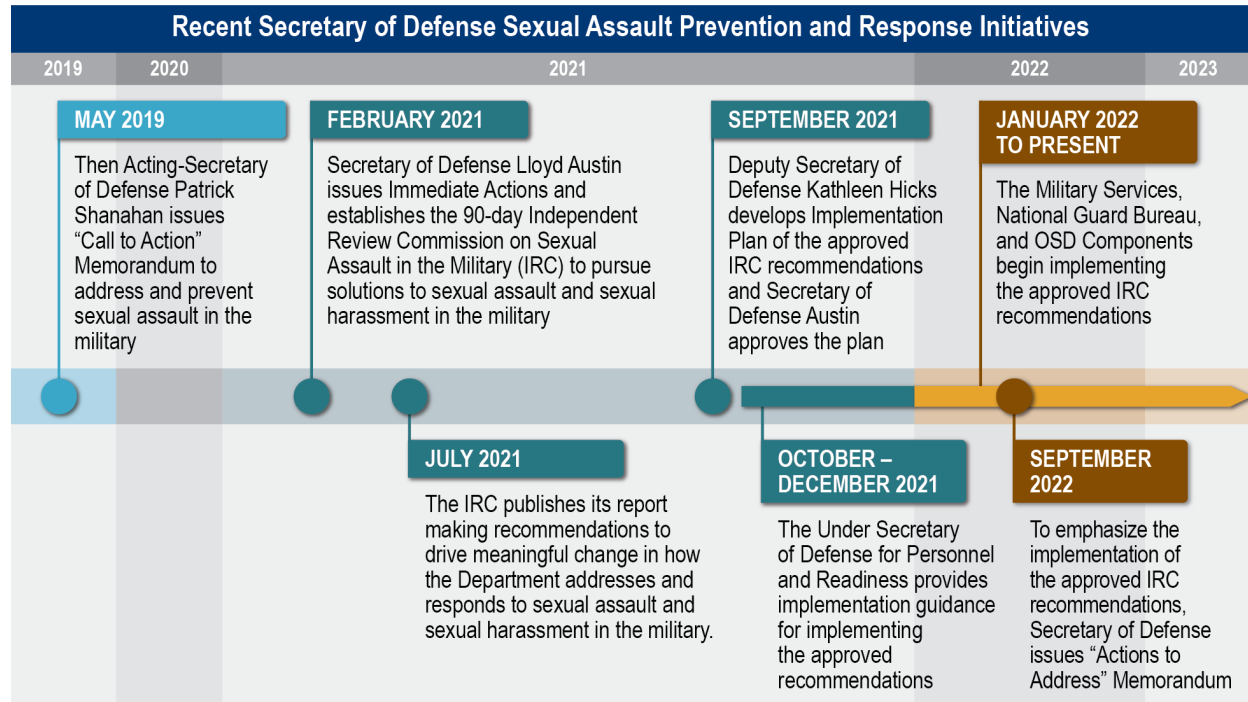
Recent Secretary of Defense Sexual Assault Prevention and Response Initiatives

2019 2020 2021 2022 2023

MAY 2019

Then Acting-Secretary of Defense Patrick Shanahan issues "Call to Action" Memorandum to address and prevent sexual assault in the military

FEBRUARY 2021

Secretary of Defense Lloyd Austin issues Immediate Actions and establishes the 90-day Independent Review Commission on Sexual Assault in the Military (IRC) to pursue solutions to sexual assault and sexual harassment in the military

SEPTEMBER 2021

Deputy Secretary of Defense Kathleen Hicks develops Implementation Plan of the approved IRC recommendations and Secretary of Defense Austin approves the plan

JANUARY 2022 TO PRESENT

The Military Services, National Guard Bureau, and OSD Components begin implementing the approved IRC recommendations

JULY 2021

The IRC publishes its report making recommendations to drive meaningful change in how the Department addresses and responds to sexual assault and sexual harassment in the military.

OCTOBER – DECEMBER 2021

The Under Secretary of Defense for Personnel and Readiness provides implementation guidance for implementing the approved recommendations

SEPTEMBER 2022

To emphasize the implementation of the approved IRC recommendations, Secretary of Defense issues "Actions to Address" Memorandum